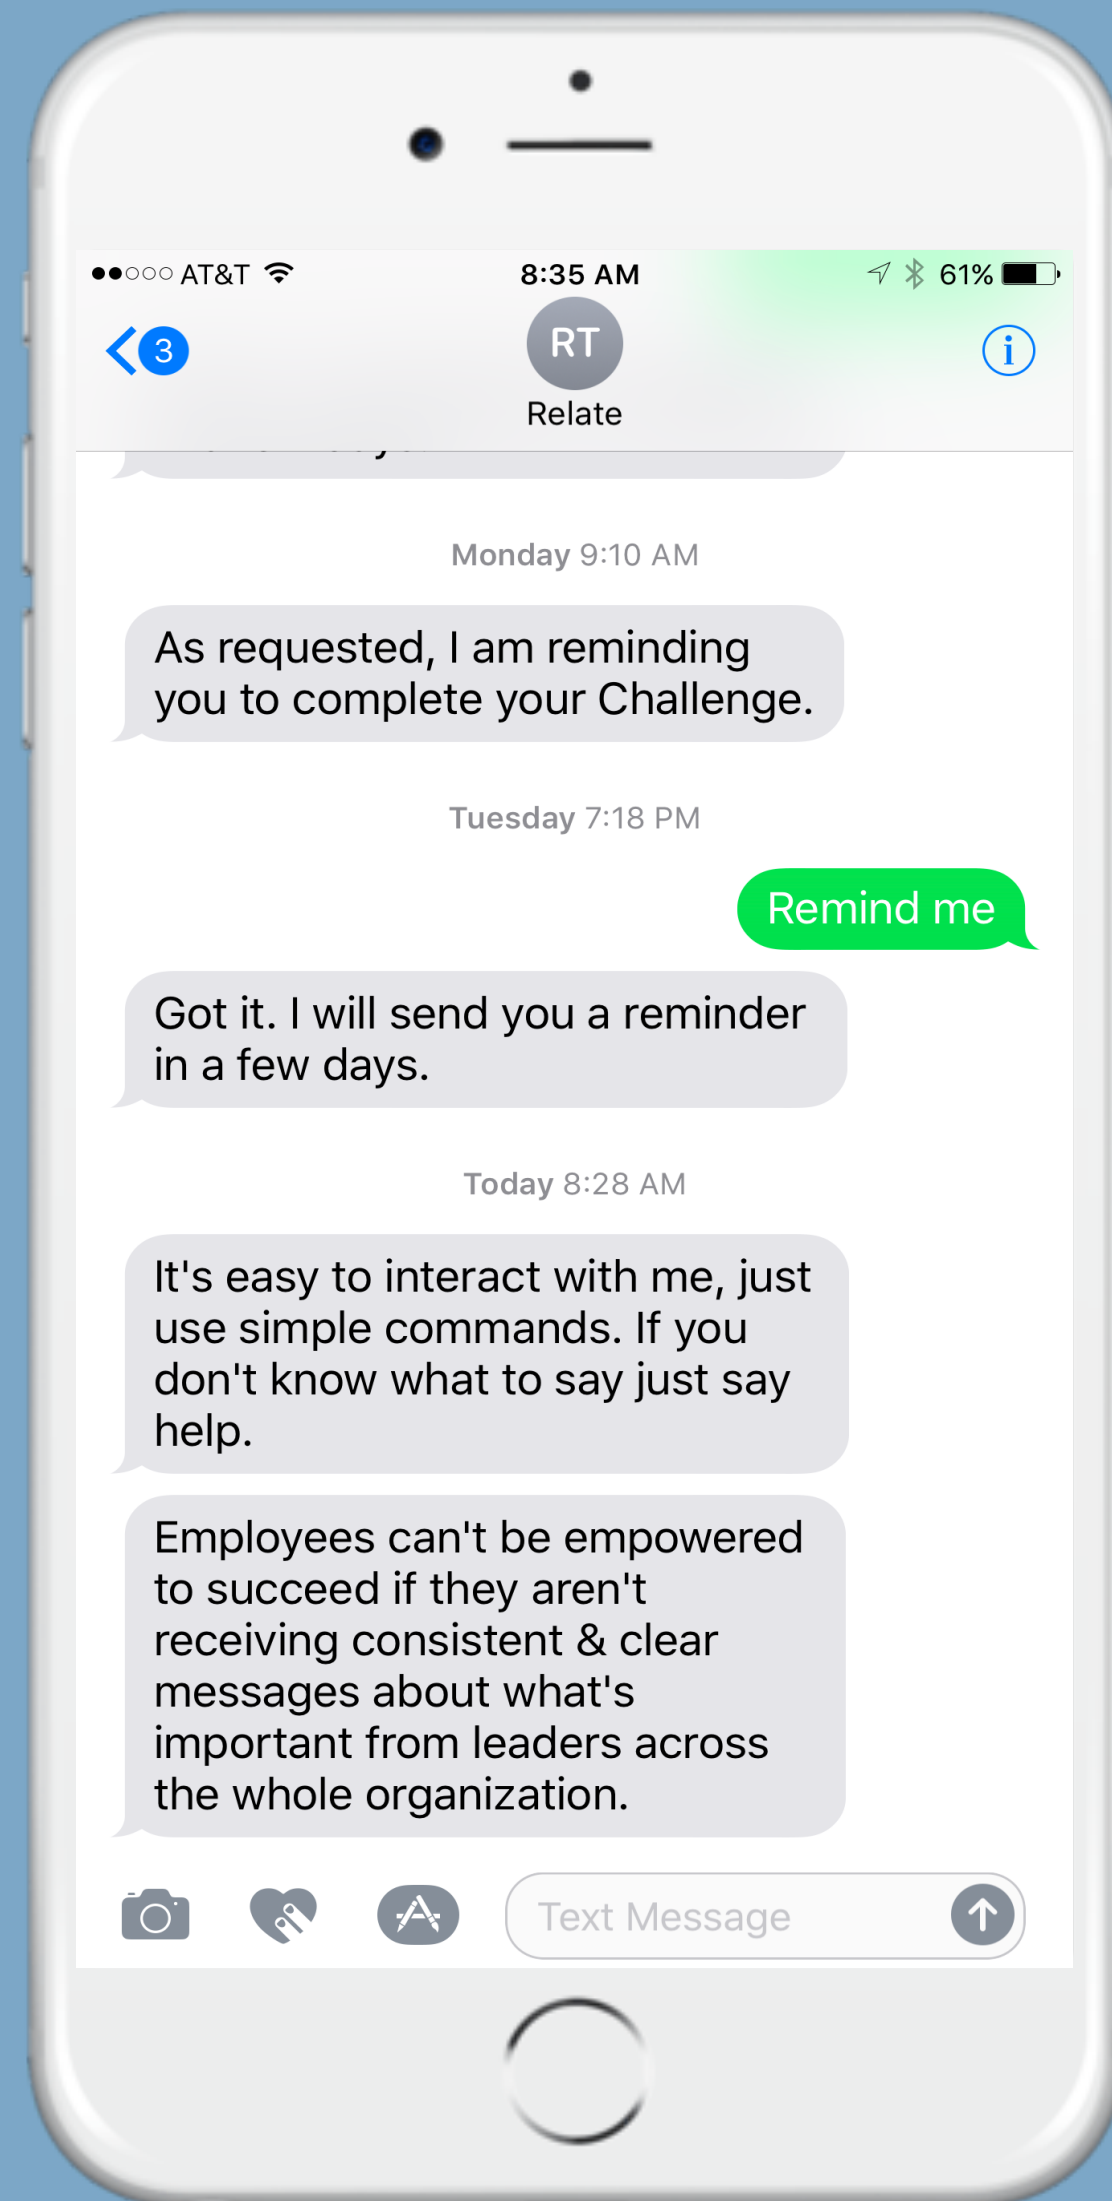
●●○○○ AT&T 8:35 AM 61%

3

RT

Relate

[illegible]

Monday 9:10 AM

As requested, I am reminding you to complete your Challenge.

Tuesday 7:18 PM

Remind me

Got it. I will send you a reminder in a few days.

Today 8:28 AM

It's easy to interact with me, just use simple commands. If you don't know what to say just say help.

Employees can't be empowered to succeed if they aren't receiving consistent & clear messages about what's important from leaders across the whole organization.

Text Message